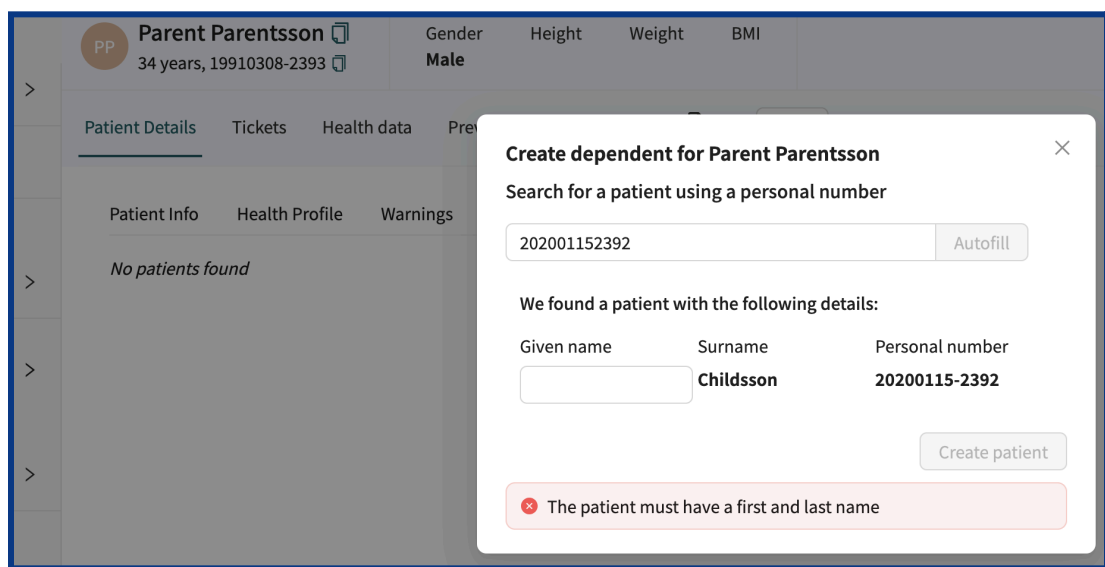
PP Parent Parentsson
34 years, 19910308-2393

Gender
Male

Height

Weight

BMI

Patient Details

Tickets

Health data

Pre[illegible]

Patient Info

Health Profile

Warnings

No patients found

Create dependent for Parent Parentsson

Search for a patient using a personal number

202001152392

Autofill

We found a patient with the following details:

| Given name | Surname | Personal number |
|---|---|---|
| | Childsson | 20200115-2392 |

Create patient

The patient must have a first and last name